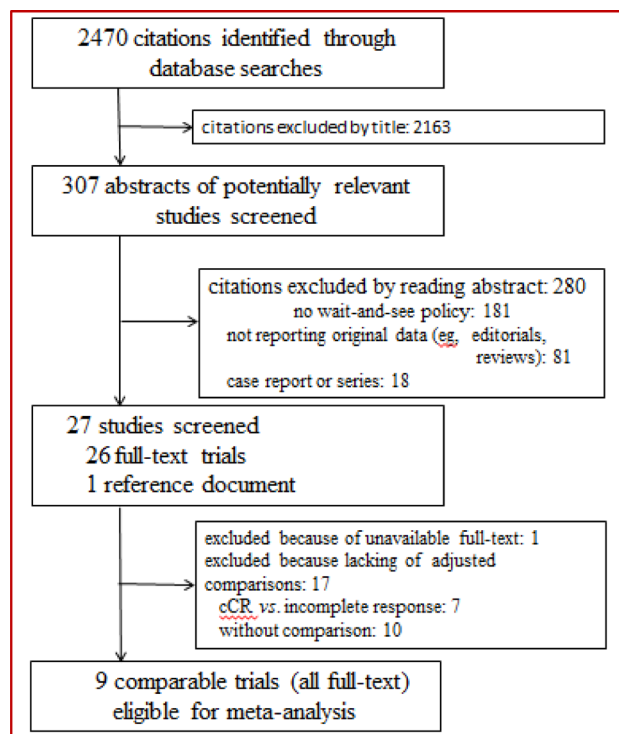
2470 citations identified through database searches

citations excluded by title: 2163

307 abstracts of potentially relevant studies screened

citations excluded by reading abstract: 280
no wait-and-see policy: 181
not reporting original data (eg, editorials, reviews): 81
case report or series: 18

27 studies screened
26 full-text trials
1 reference document

excluded because of unavailable full-text: 1
excluded because lacking of adjusted comparisons: 17
cCR *vs*. incomplete response: 7
without comparison: 10

9 comparable trials (all full-text) eligible for meta-analysis